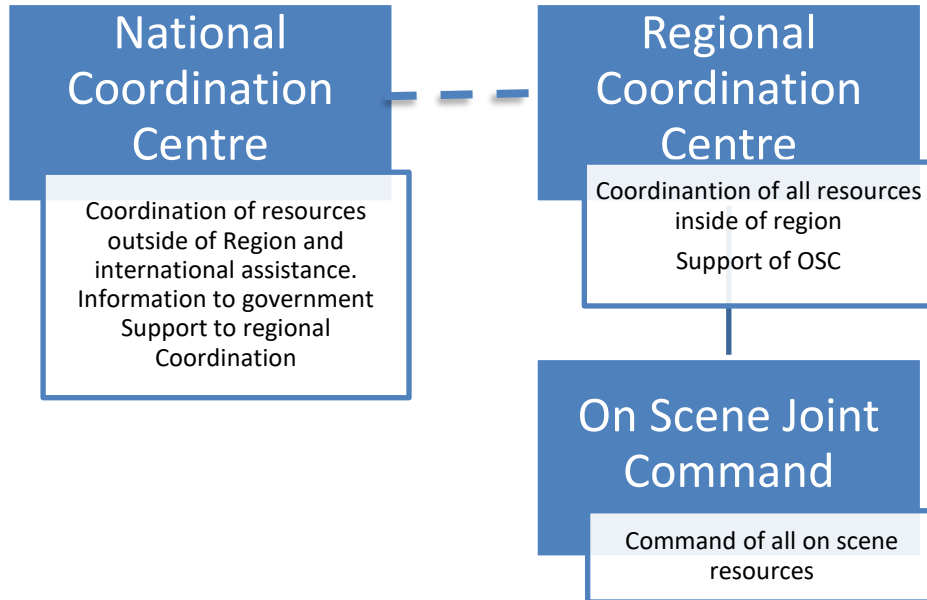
National Coordination Centre

Coordination of resources outside of Region and international assistance.
Information to government
Support to regional Coordination

Regional Coordination Centre

Coordinantion of all resources inside of region
Support of OSC

On Scene Joint Command

Command of all on scene resources